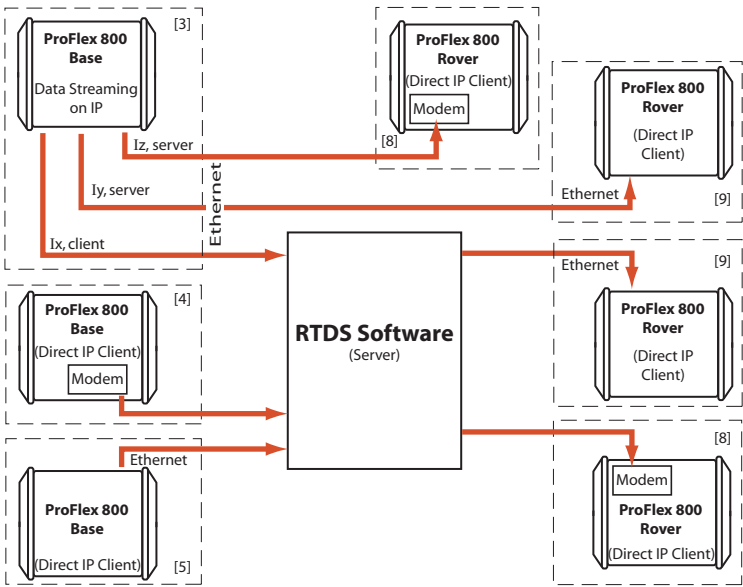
ProFlex 800 Base
Data Streaming on IP
[3]

ProFlex 800 Rover
(Direct IP Client)
Modem
[8]

ProFlex 800 Rover
(Direct IP Client)
[9]

Iz, server
Iy, server
Ethernet
Ethernet
Ix, client

RTDS Software
(Server)

Ethernet
[9]
ProFlex 800 Rover
(Direct IP Client)

ProFlex 800 Base
(Direct IP Client)
Modem
[4]

Ethernet
ProFlex 800 Base
(Direct IP Client)
[5]

[8]
Modem
ProFlex 800 Rover
(Direct IP Client)